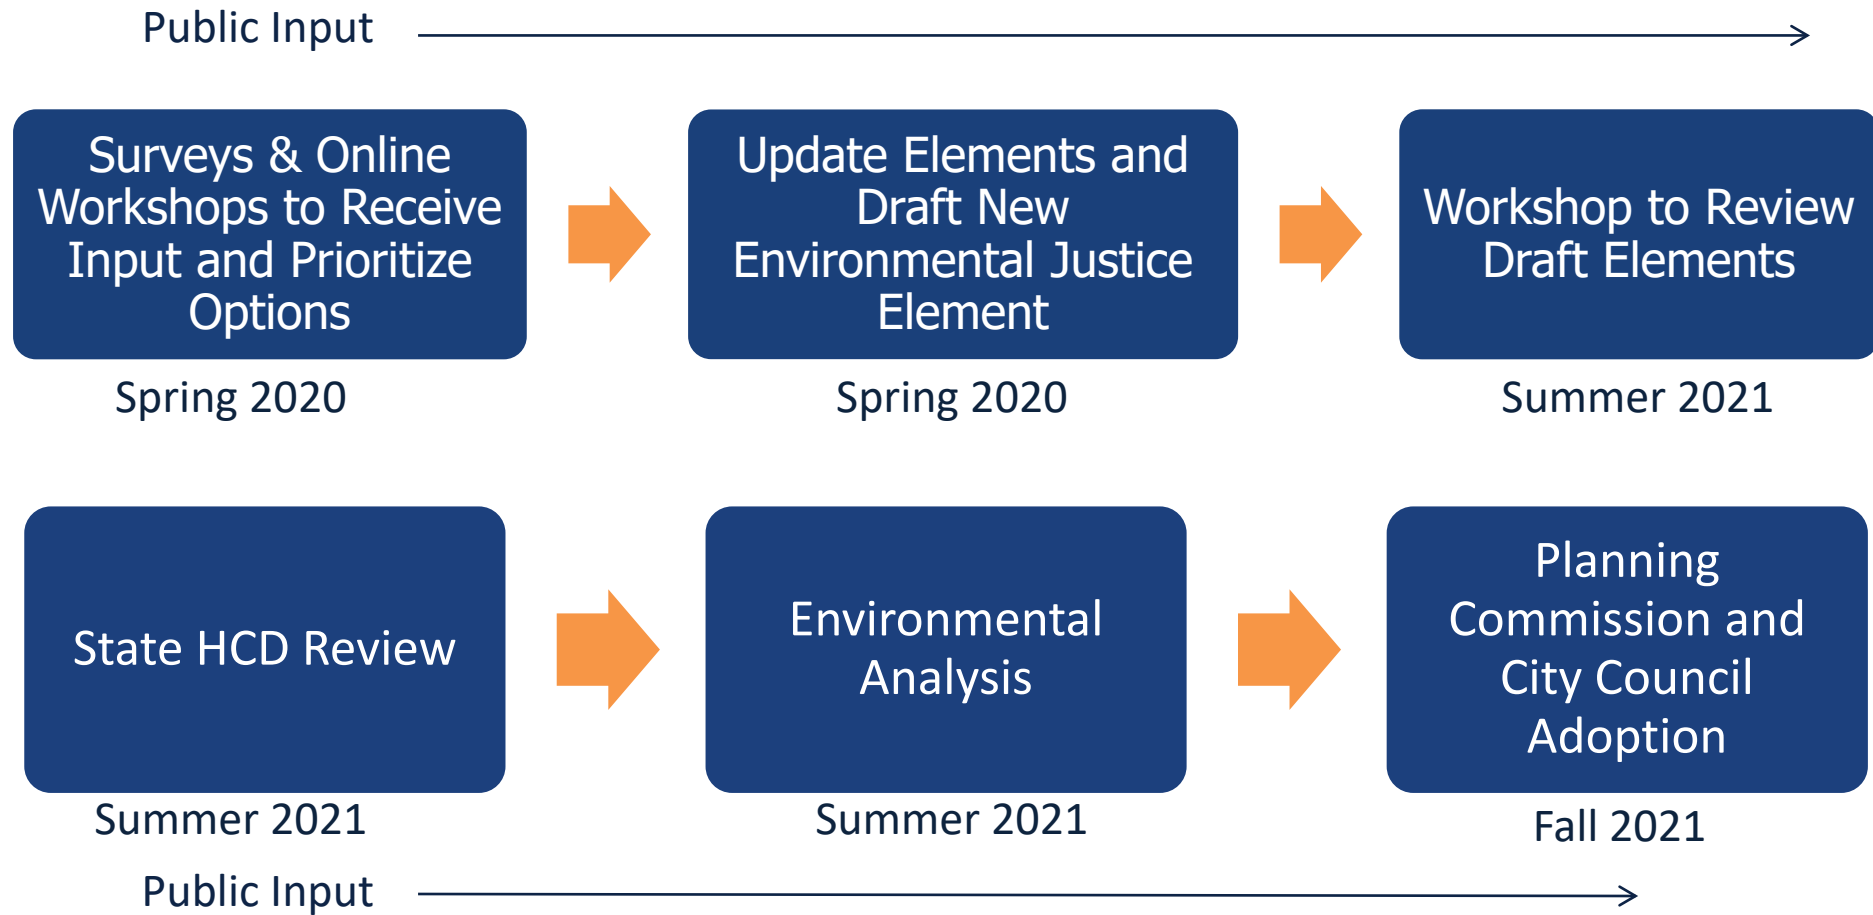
Public Input

Surveys & Online Workshops to Receive Input and Prioritize Options

Spring 2020

Update Elements and Draft New Environmental Justice Element

Spring 2020

Workshop to Review Draft Elements

Summer 2021

State HCD Review

Summer 2021

Environmental Analysis

Summer 2021

Planning Commission and City Council Adoption

Fall 2021

Public Input